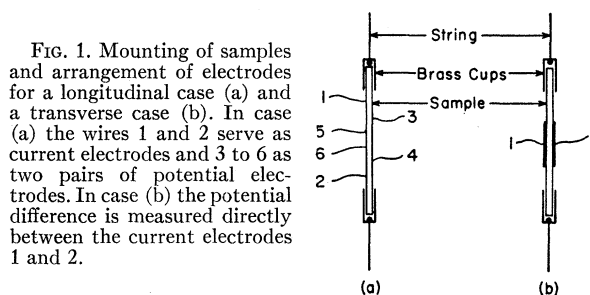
FIG. 1. Mounting of samples and arrangement of electrodes for a longitudinal case (a) and a transverse case (b). In case (a) the wires 1 and 2 serve as current electrodes and 3 to 6 as two pairs of potential electrodes. In case (b) the potential difference is measured directly between the current electrodes 1 and 2.

String

Brass Cups

Sample

1
3
5
6
4
2

1

(a)

(b)